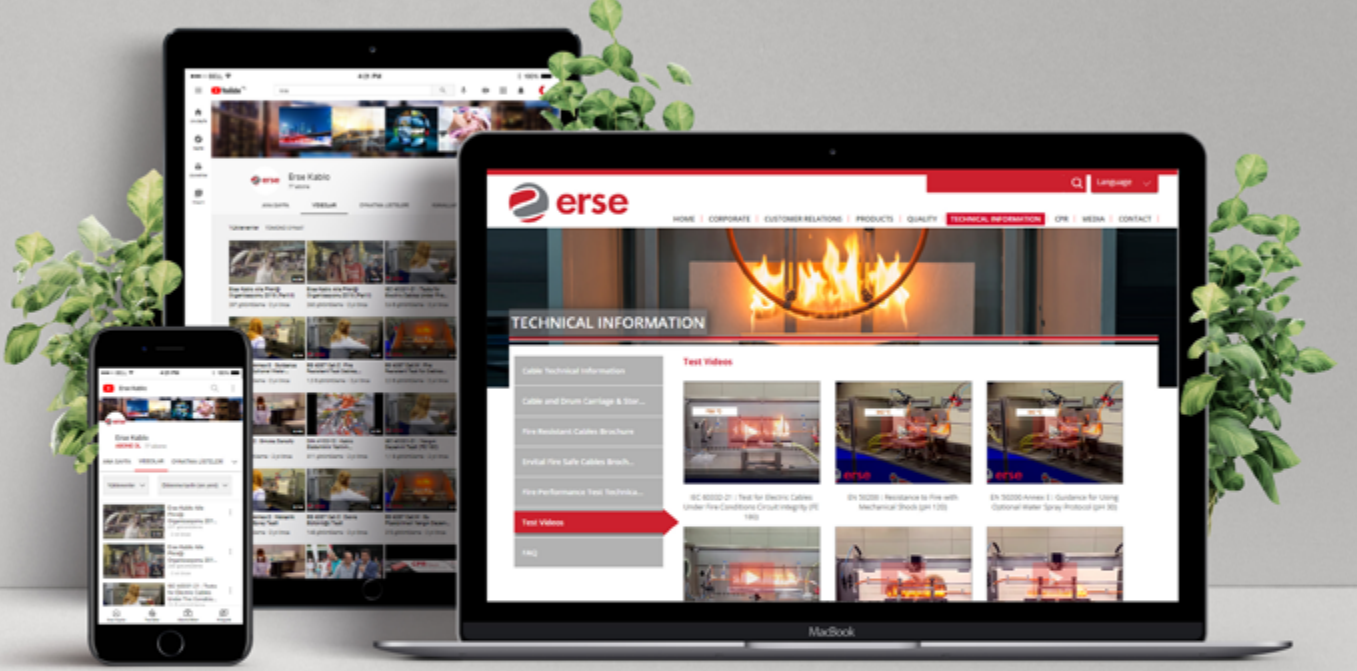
Language

erse

HOME | CORPORATE | CUSTOMER RELATIONS | PRODUCTS | QUALITY | TECHNICAL INFORMATION | CPR | MEDIA | CONTACT

TECHNICAL INFORMATION

Cable Technical Information

Cable and Drum Carriage & Stor...

Fire Resistant Cables Brochure

Errital Fire Safe Cables Broch...

Fire Performance Test Technica...

Test Videos

FAQ

Test Videos

IEC 60331-21 : Test for Electric Cables Under Fire Conditions Circuit Integrity (FE 180)

EN 50200 : Resistance to Fire with Mechanical Shock (pH 120)

EN 50200 Annex E : Guidance for Using Optional Water Spray Protocol (pH 30)

MacBook

4:21 PM

100%

YouTube

Erse Kablo

ANA SAYFA

VIDEOLAR

OYNATMA LISTELERI

4:20 PM

Erse Kablo

ANA SAYFA

VIDEOLAR

OYNATMA LISTELERI

Yüklenenler

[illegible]